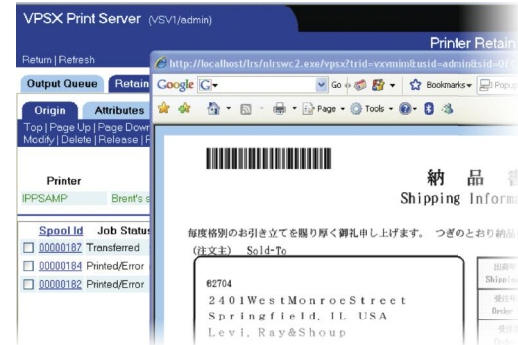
VPSX Print Server (VSV1/admin)

Return | Refresh

Output Queue Retain

Origin Attributes

Top | Page Up | Page Down
Modify | Delete | Release | R

Printer
IPPSAMP Brent's

Spool Id Job Status
00000187 Transferred
00000184 Printed/Error
00000182 Printed/Error

Printer Retain

http://localhost/lrs/nlrswc2.exe/vpsx?trid=vxvmim&usid=admin&sid=0f

Google G- Go Bookmarks Popup

Page Tools

納 品
Shipping Inform

毎度格別のお引き立てを賜り厚く御礼申し上げます。 つぎのとおり納品
(注文主) Sold-To

62704
2401WestMonroeStreet
Springfield, IL USA
Levi, Ray&Shoup

出荷
Shippi
受注
Order